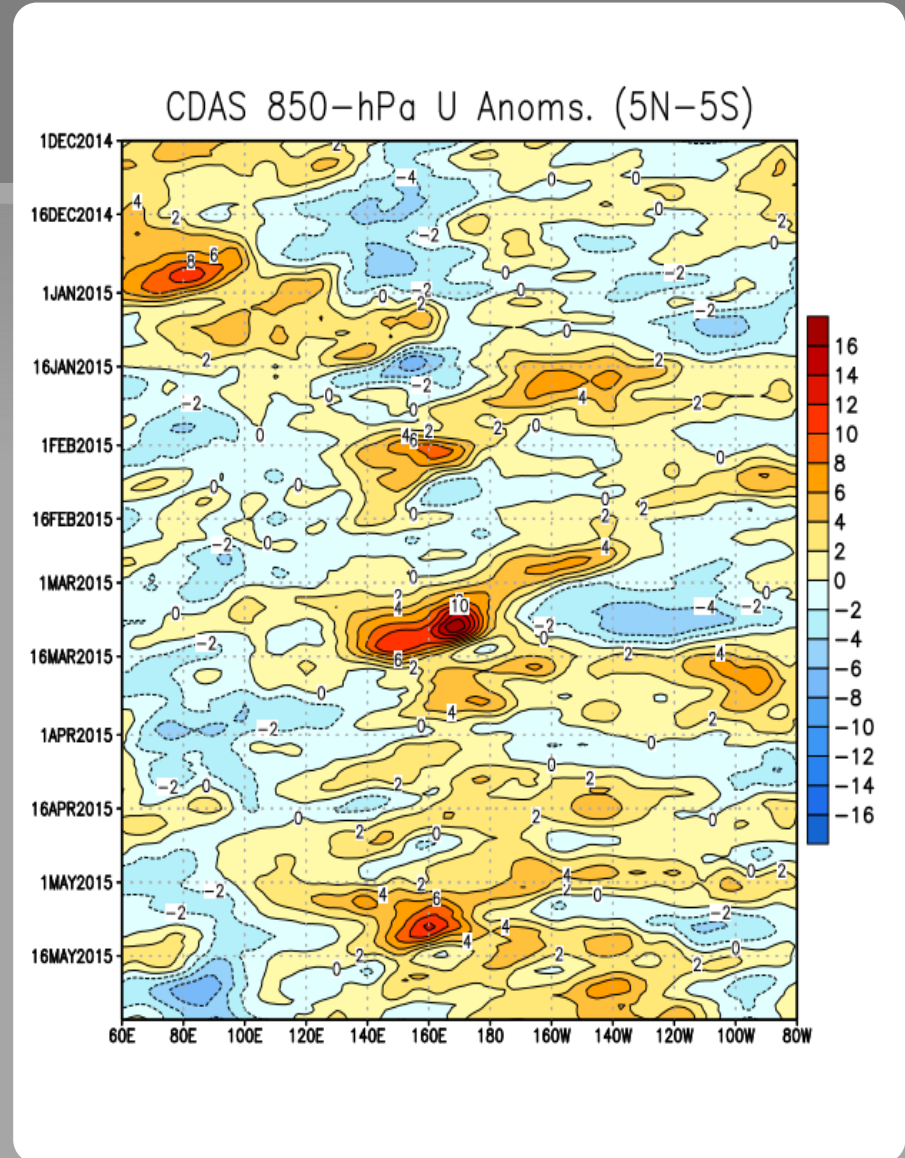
CDAS 850-hPa U Anoms. (5N-5S)

1DEC2014
16DEC2014
1JAN2015
16JAN2015
1FEB2015
16FEB2015
1MAR2015
16MAR2015
1APR2015
16APR2015
1MAY2015
16MAY2015

60E 80E 100E 120E 140E 160E 180 160W 140W 120W 100W 80W

16
14
12
10
8
6
4
2
0
−2
−4
−6
−8
−10
−12
−14
−16

2 −4 0 0 4 −2 0 2 0 8 6 −2 −2 0 −2 2 0 −2 2 0 −2 0 2 4 −2 0 2 0 4 6 2 2 0 0 0 2 0 2 0 −2 0 0 2 4 0 2 4 10 0 −4 −2 0 −2 0 2 4 6 2 0 4 −2 2 0 0 −2 0 2 2 0 2 0 2 2 −2 2 4 0 0 2 −2 4 2 6 0 −2 4 2 0 0 2